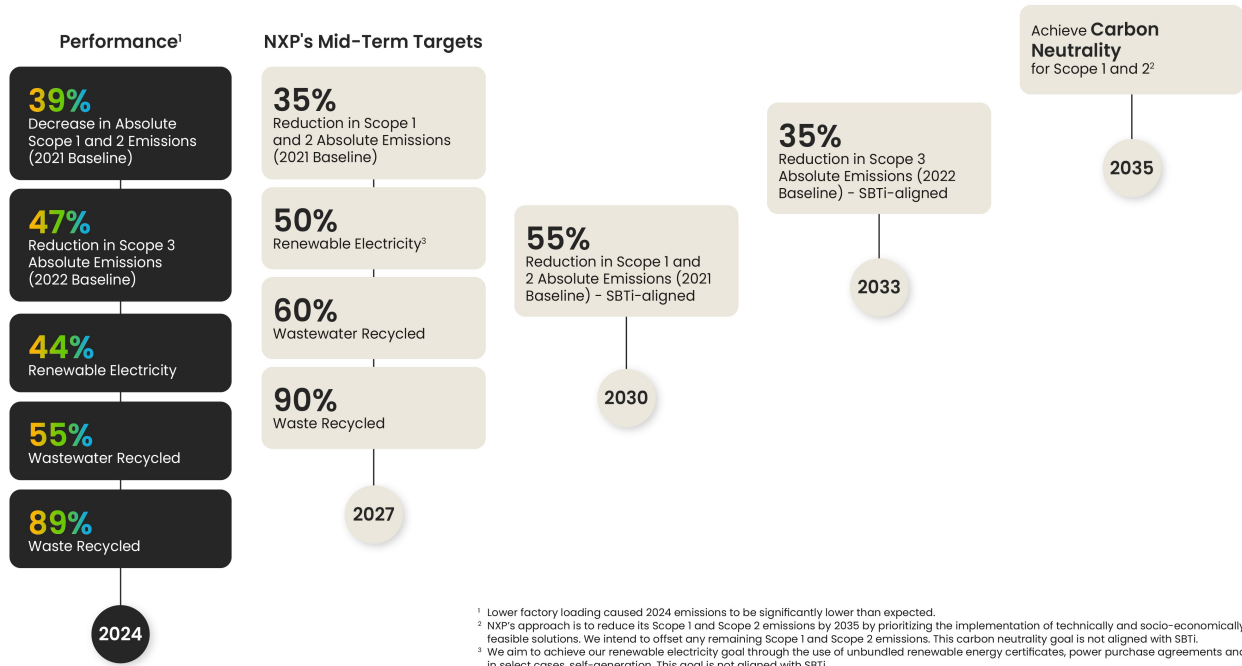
Performance$^1$

39%
Decrease in Absolute Scope 1 and 2 Emissions (2021 Baseline)

47%
Reduction in Scope 3 Absolute Emissions (2022 Baseline)

44%
Renewable Electricity

55%
Wastewater Recycled

89%
Waste Recycled

2024

NXP's Mid-Term Targets

35%
Reduction in Scope 1 and 2 Absolute Emissions (2021 Baseline)

50%
Renewable Electricity$^3$

60%
Wastewater Recycled

90%
Waste Recycled

2027

55%
Reduction in Scope 1 and 2 Absolute Emissions (2021 Baseline) - SBTi-aligned

2030

35%
Reduction in Scope 3 Absolute Emissions (2022 Baseline) - SBTi-aligned

2033

Achieve Carbon Neutrality for Scope 1 and 2$^2$

2035

$^1$ Lower factory loading caused 2024 emissions to be significantly lower than expected.
$^2$ NXP's approach is to reduce its Scope 1 and Scope 2 emissions by 2035 by prioritizing the implementation of technically and socio-economically feasible solutions. We intend to offset any remaining Scope 1 and Scope 2 emissions. This carbon neutrality goal is not aligned with SBTi.
$^3$ We aim to achieve our renewable electricity goal through the use of unbundled renewable energy certificates, power purchase agreements and in select cases, self-generation. This goal is not aligned with SBTi.